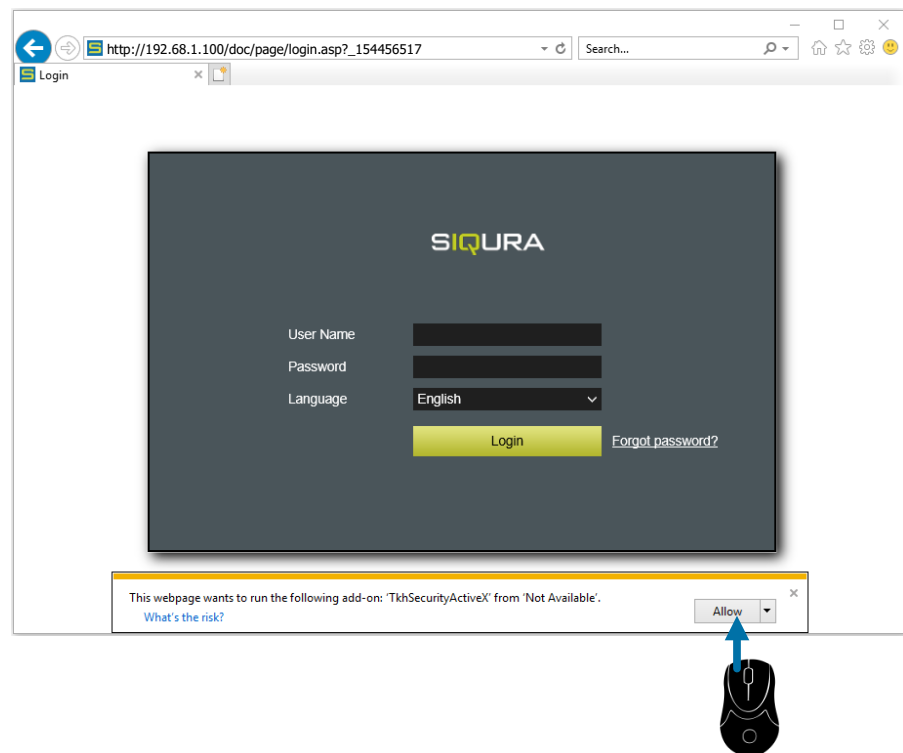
http://192.68.1.100/doc/page/login.asp?_154456517

Search...

Login

SIQURA

User Name

Password

Language English

Login

Forgot password?

This webpage wants to run the following add-on: 'TkhSecurityActiveX' from 'Not Available'.

What's the risk?

Allow